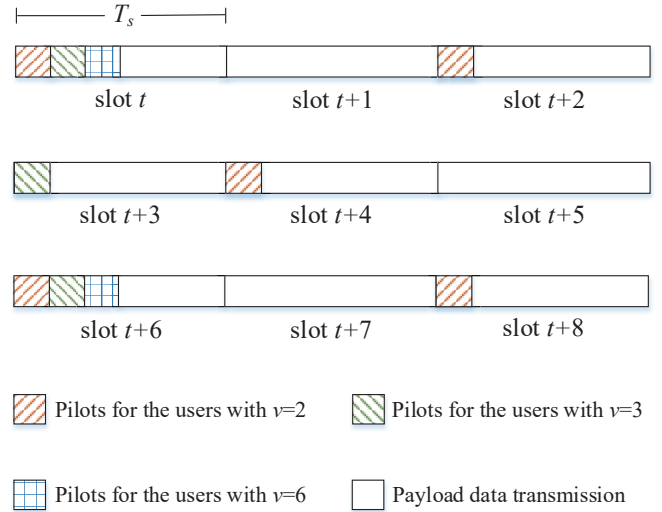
$T_s$

slot $t$

slot $t$+1

slot $t$+2

slot $t$+3

slot $t$+4

slot $t$+5

slot $t$+6

slot $t$+7

slot $t$+8

Pilots for the users with $v$=2

Pilots for the users with $v$=3

Pilots for the users with $v$=6

Payload data transmission